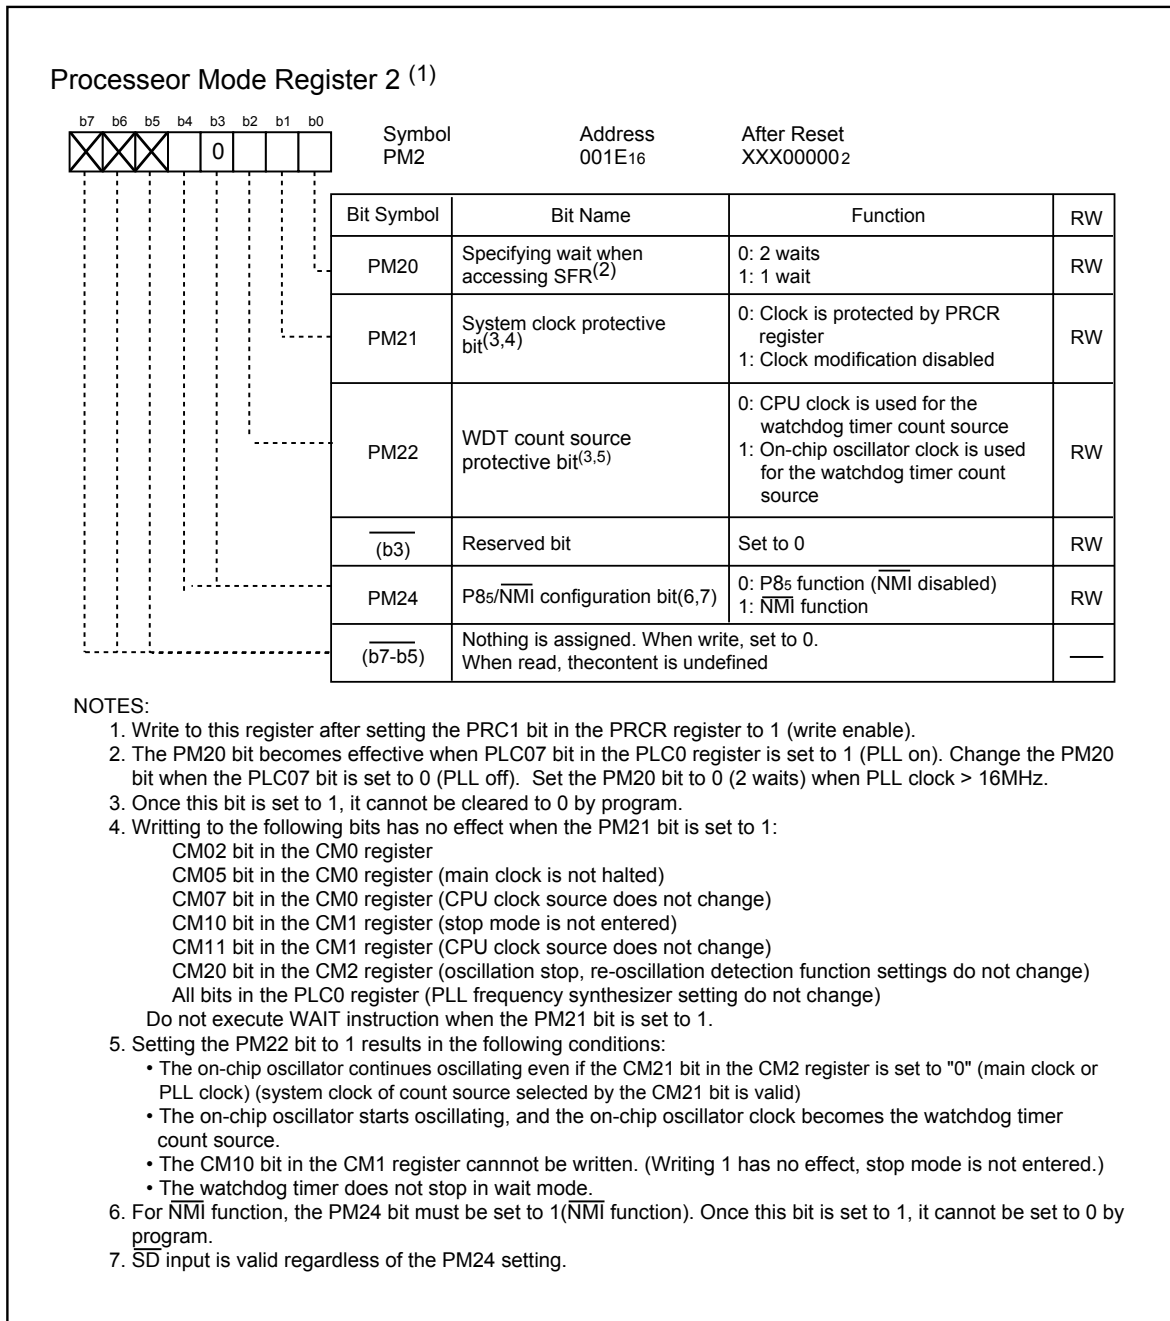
Processeor Mode Register 2 $^{(1)}$

b7 b6 b5 b4 b3 b2 b1 b0

0

Symbol PM2

Address 001E$_{16}$

After Reset XXX00000$_2$

| Bit Symbol | Bit Name | Function | RW |
|---|---|---|---|
| PM20 | Specifying wait when accessing SFR$^{(2)}$ | 0: 2 waits 1: 1 wait | RW |
| PM21 | System clock protective bit$^{(3,4)}$ | 0: Clock is protected by PRCR register 1: Clock modification disabled | RW |
| PM22 | WDT count source protective bit$^{(3,5)}$ | 0: CPU clock is used for the watchdog timer count source 1: On-chip oscillator clock is used for the watchdog timer count source | RW |
| $\overline{\phantom{b3}}$ (b3) | Reserved bit | Set to 0 | RW |
| PM24 | P8$_5$/$\overline{NMI}$ configuration bit(6,7) | 0: P8$_5$ function ($\overline{NMI}$ disabled) 1: $\overline{NMI}$ function | RW |
| $\overline{\phantom{b7}}$ (b7-b5) | Nothing is assigned. When write, set to 0. When read, thecontent is undefined | | — |

NOTES:
1. Write to this register after setting the PRC1 bit in the PRCR register to 1 (write enable).
2. The PM20 bit becomes effective when PLC07 bit in the PLC0 register is set to 1 (PLL on). Change the PM20 bit when the PLC07 bit is set to 0 (PLL off). Set the PM20 bit to 0 (2 waits) when PLL clock > 16MHz.
3. Once this bit is set to 1, it cannot be cleared to 0 by program.
4. Writting to the following bits has no effect when the PM21 bit is set to 1:
CM02 bit in the CM0 register
CM05 bit in the CM0 register (main clock is not halted)
CM07 bit in the CM0 register (CPU clock source does not change)
CM10 bit in the CM1 register (stop mode is not entered)
CM11 bit in the CM1 register (CPU clock source does not change)
CM20 bit in the CM2 register (oscillation stop, re-oscillation detection function settings do not change)
All bits in the PLC0 register (PLL frequency synthesizer setting do not change)
Do not execute WAIT instruction when the PM21 bit is set to 1.
5. Setting the PM22 bit to 1 results in the following conditions:
• The on-chip oscillator continues oscillating even if the CM21 bit in the CM2 register is set to "0" (main clock or PLL clock) (system clock of count source selected by the CM21 bit is valid)
• The on-chip oscillator starts oscillating, and the on-chip oscillator clock becomes the watchdog timer count source.
• The CM10 bit in the CM1 register cannnot be written. (Writing 1 has no effect, stop mode is not entered.)
• The watchdog timer does not stop in wait mode.
6. For $\overline{NMI}$ function, the PM24 bit must be set to 1($\overline{NMI}$ function). Once this bit is set to 1, it cannot be set to 0 by program.
7. $\overline{SD}$ input is valid regardless of the PM24 setting.